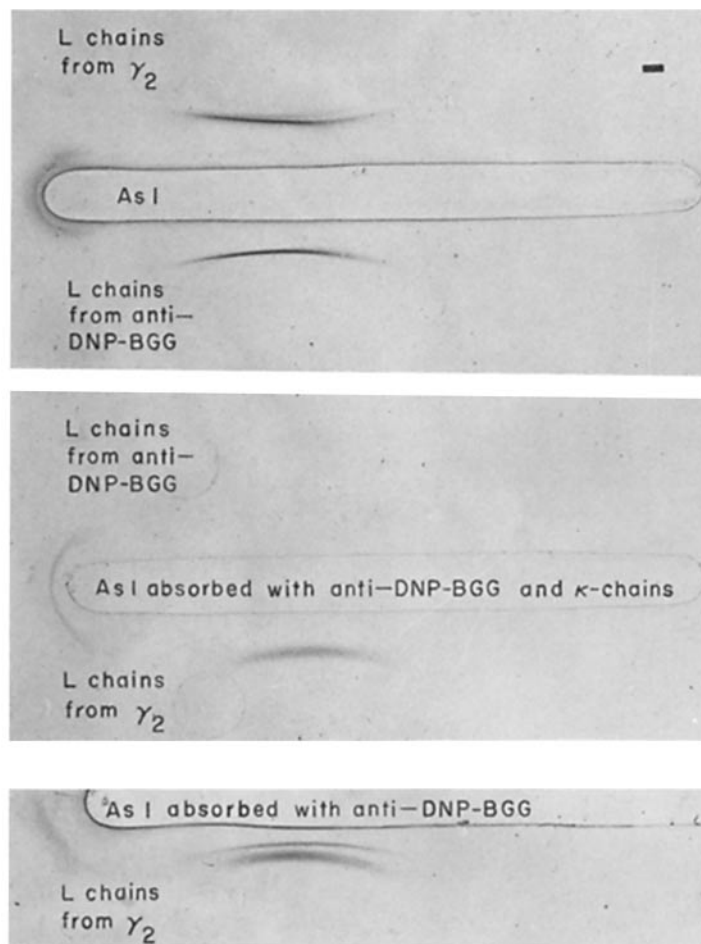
L chains from $\gamma_2$

As I

L chains from anti–DNP-BGG

L chains from anti–DNP-BGG

As I absorbed with anti–DNP-BGG and $\kappa$-chains

L chains from $\gamma_2$

As I absorbed with anti–DNP-BGG

L chains from $\gamma_2$